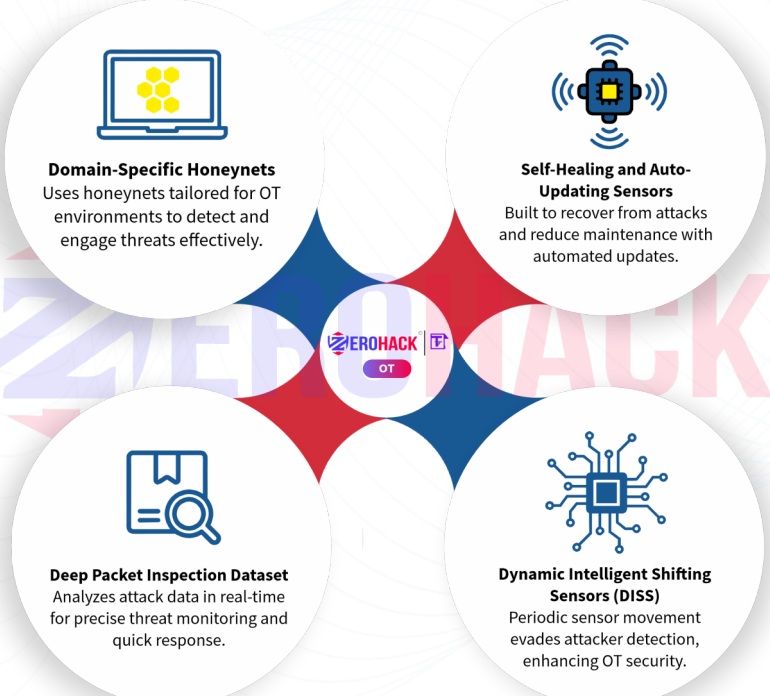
Domain-Specific Honeynets
Uses honeynets tailored for OT environments to detect and engage threats effectively.

Self-Healing and Auto-Updating Sensors
Built to recover from attacks and reduce maintenance with automated updates.

ZEROHACK
OT

ZEROHACK

Deep Packet Inspection Dataset
Analyzes attack data in real-time for precise threat monitoring and quick response.

Dynamic Intelligent Shifting Sensors (DISS)
Periodic sensor movement evades attacker detection, enhancing OT security.